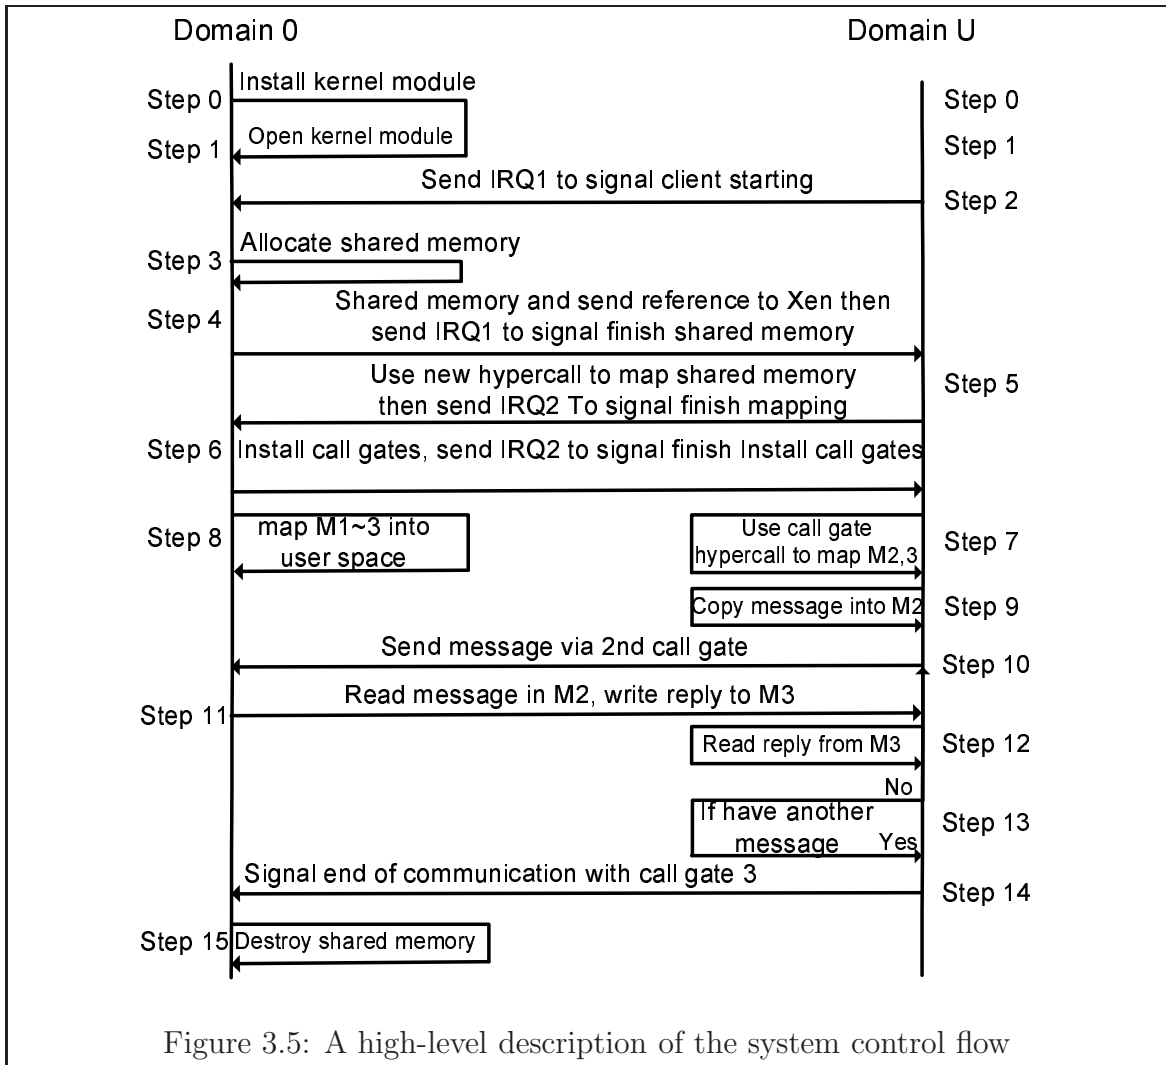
Domain 0

Domain U

Step 0 Install kernel module

Step 0

Step 1 Open kernel module

Step 1

Send IRQ1 to signal client starting

Step 2

Step 3 Allocate shared memory

Step 4 Shared memory and send reference to Xen then send IRQ1 to signal finish shared memory

Use new hypercall to map shared memory then send IRQ2 To signal finish mapping

Step 5

Step 6 Install call gates, send IRQ2 to signal finish Install call gates

Step 8 map M1~3 into user space

Use call gate hypercall to map M2,3

Step 7

Copy message into M2

Step 9

Send message via 2nd call gate

Step 10

Step 11 Read message in M2, write reply to M3

Read reply from M3

Step 12

No

If have another message

Yes

Step 13

Signal end of communication with call gate 3

Step 14

Step 15 Destroy shared memory

Figure 3.5: A high-level description of the system control flow